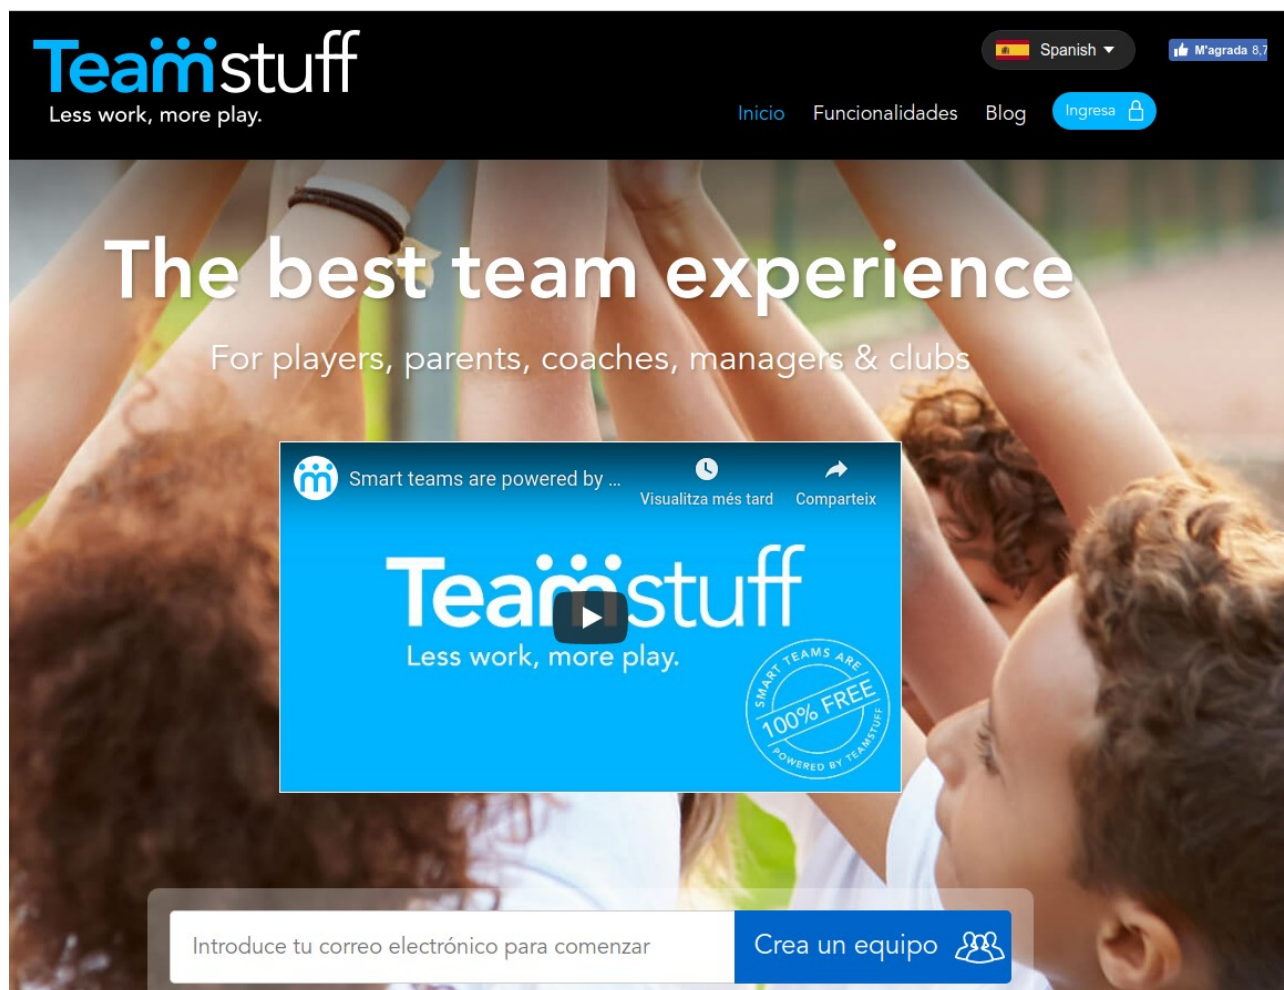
Teamstuff
Less work, more play.

Spanish

M'agrada 8,7

Inicio Funcionalidades Blog Ingresa

The best team experience

For players, parents, coaches, managers & clubs

Smart teams are powered by ...

Visualitza més tard

Comparteix

Teamstuff
Less work, more play.

SMART TEAMS ARE 100% FREE POWERED BY TEAMSTUFF

Introduce tu correo electrónico para comenzar

Crea un equipo